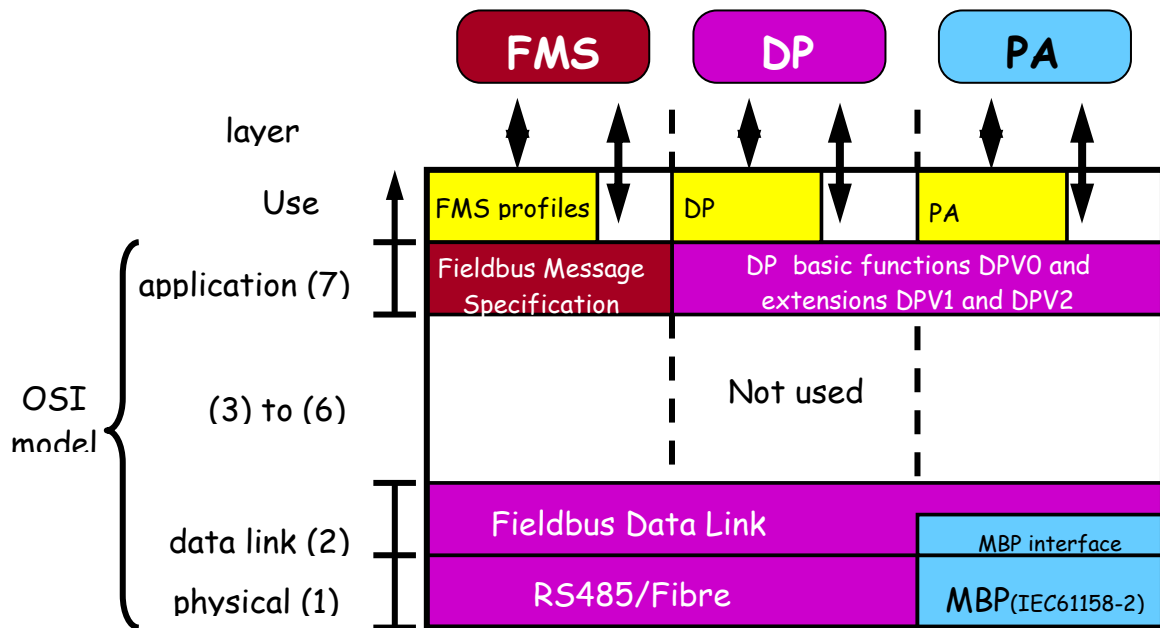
FMS
DP
PA

layer
Use
FMS profiles
DP
PA

application (7)
Fieldbus Message Specification
DP basic functions DPV0 and extensions DPV1 and DPV2

OSI model
(3) to (6)
Not used

data link (2)
Fieldbus Data Link
MBP interface

physical (1)
RS485/Fibre
MBP(IEC61158-2)